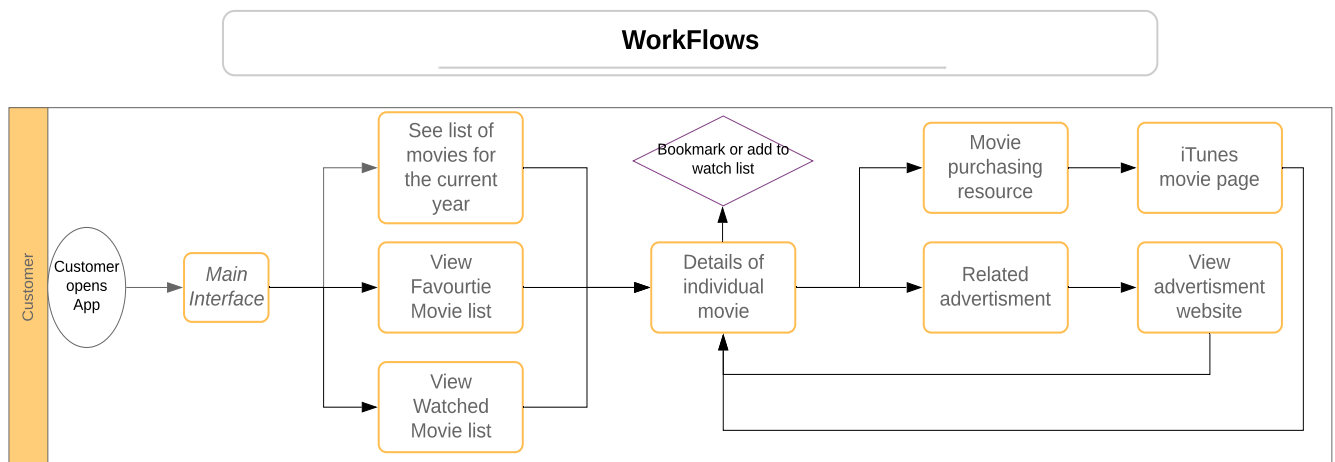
WorkFlows

Customer

Customer opens App

Main Interface

See list of movies for the current year

View Favourtie Movie list

View Watched Movie list

Bookmark or add to watch list

Details of individual movie

Movie purchasing resource

iTunes movie page

Related advertisment

View advertisment website